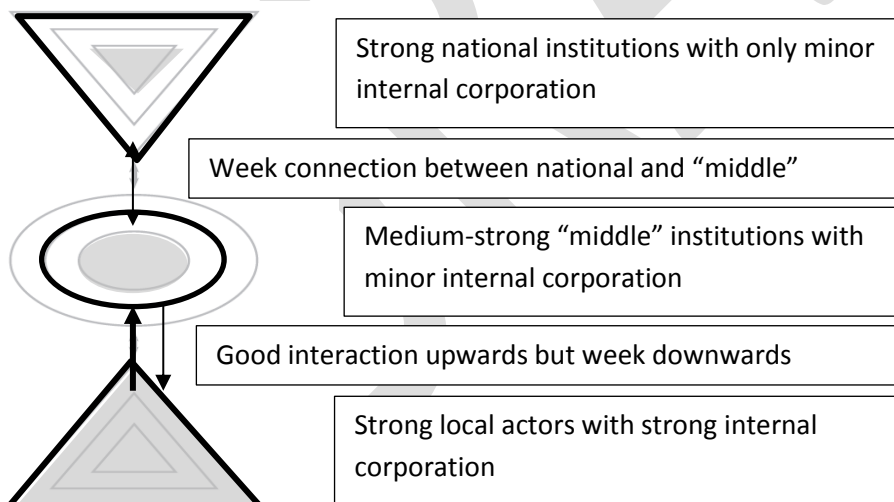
Strong national institutions with only minor internal corporation

Week connection between national and “middle”

Medium-strong “middle” institutions with minor internal corporation

Good interaction upwards but week downwards

Strong local actors with strong internal corporation